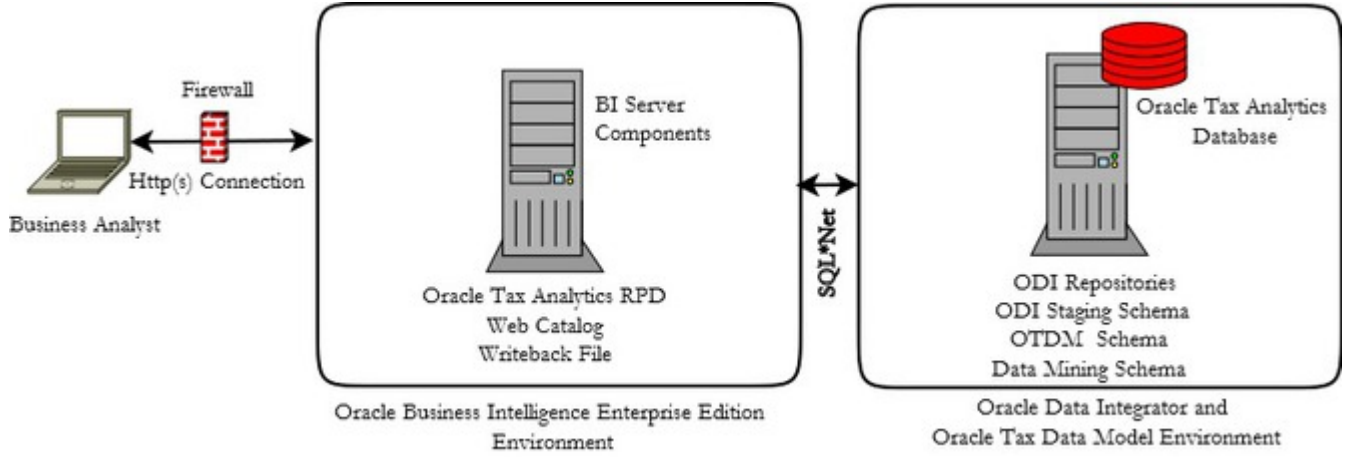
Firewall

Http(s) Connection

Business Analyst

BI Server Components

Oracle Tax Analytics RPD
Web Catalog
Writeback File

Oracle Business Intelligence Enterprise Edition Environment

SQL*Net

Oracle Tax Analytics Database

ODI Repositories
ODI Staging Schema
OTDM Schema
Data Mining Schema

Oracle Data Integrator and Oracle Tax Data Model Environment